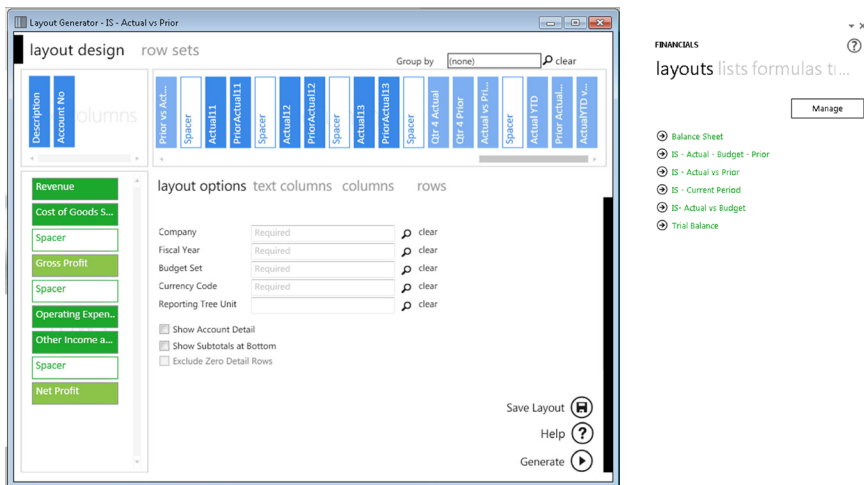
Layout Generator - IS - Actual vs Prior

layout design row sets

Group by (none) clear

Description
Account No
columns

Prior vs Act...
Spacer
Actual11
PriorActual11
Spacer
Actual12
PriorActual12
Spacer
Actual13
PriorActual13
Spacer
Qtr 4 Actual
Qtr 4 Prior
Actual vs Pri...
Spacer
Actual YTD
PriorActual...
ActualYTD v...

Revenue
Cost of Goods S...
Spacer
Gross Profit
Spacer
Operating Expen...
Other Income a...
Spacer
Net Profit

layout options text columns columns rows

Company Required clear
Fiscal Year Required clear
Budget Set Required clear
Currency Code Required clear
Reporting Tree Unit clear

Show Account Detail
Show Subtotals at Bottom
Exclude Zero Detail Rows

Save Layout
Help
Generate

FINANCIALS
layouts lists formulas t...

Manage

Balance Sheet
IS - Actual - Budget - Prior
IS - Actual vs Prior
IS - Current Period
IS- Actual vs Budget
Trial Balance